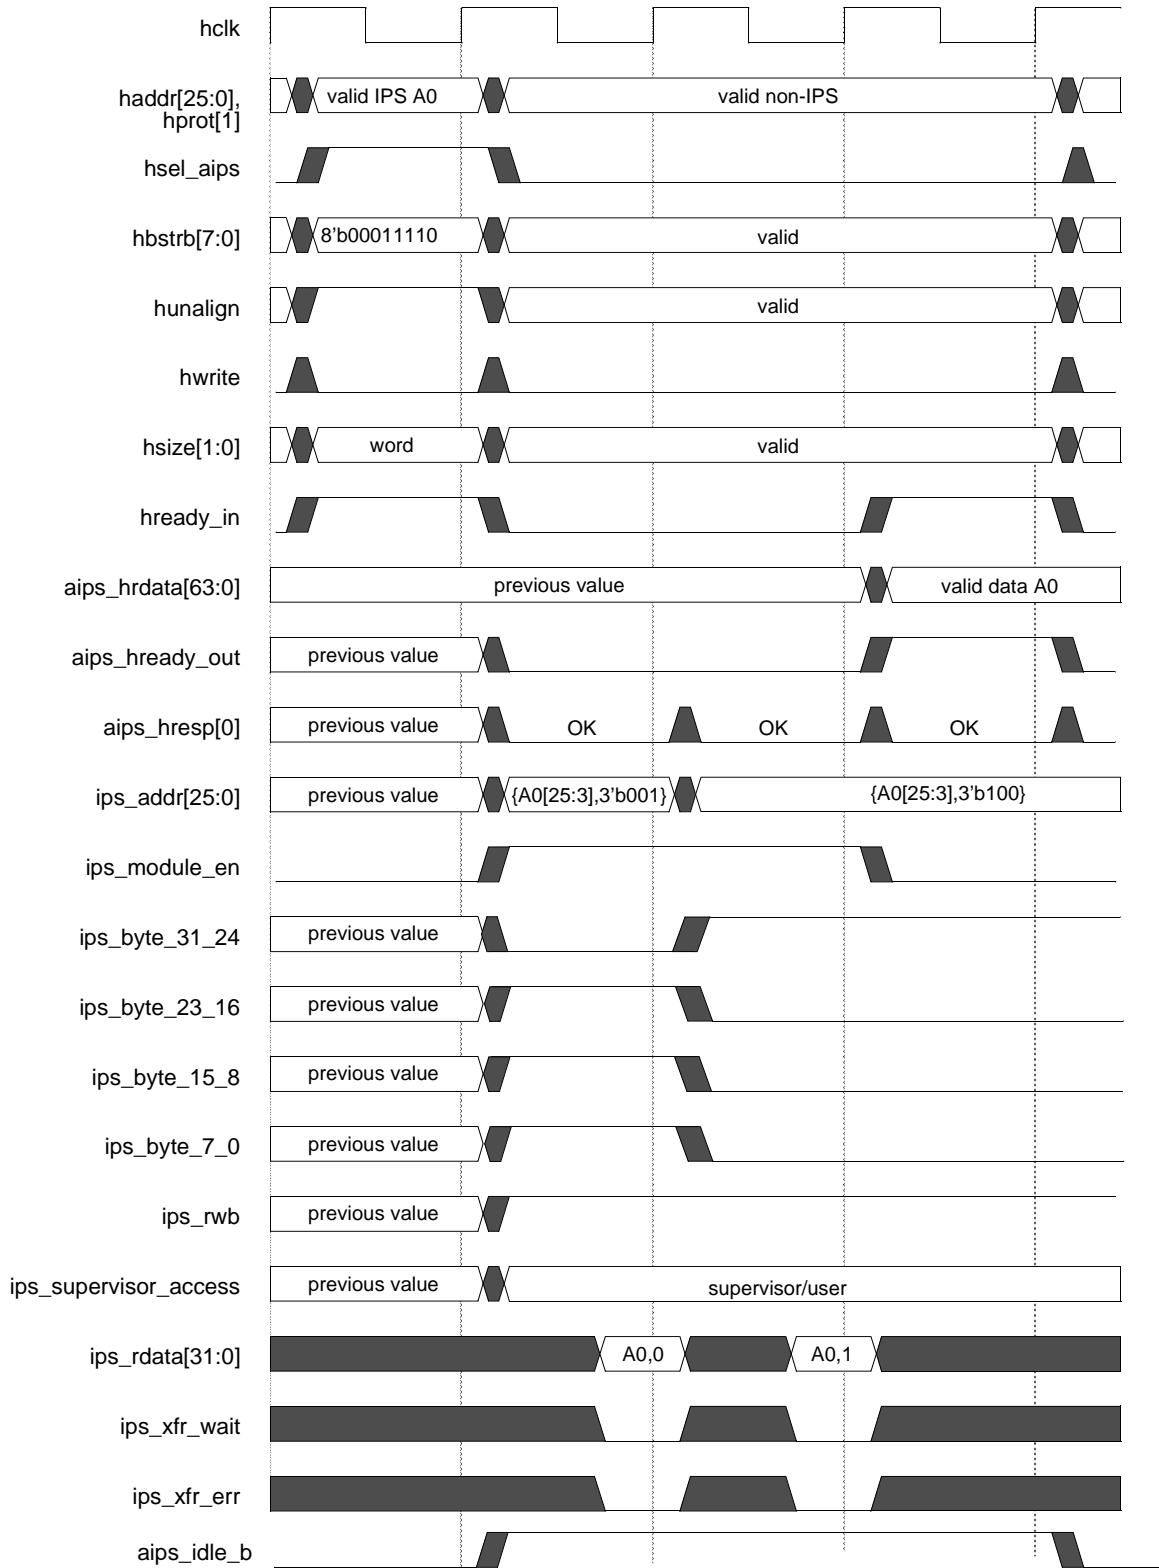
hclk

haddr[25:0], hprot[1]
valid IPS A0
valid non-IPS

hsel_aips

hbstrb[7:0]
8'b00011110
valid

hunalign
valid

hwrite

hsize[1:0]
word
valid

hready_in

aips_hrdata[63:0]
previous value
valid data A0

aips_hready_out
previous value

aips_hresp[0]
previous value
OK
OK
OK

ips_addr[25:0]
previous value
{A0[25:3],3'b001}
{A0[25:3],3'b100}

ips_module_en

ips_byte_31_24
previous value

ips_byte_23_16
previous value

ips_byte_15_8
previous value

ips_byte_7_0
previous value

ips_rwb
previous value

ips_supervisor_access
previous value
supervisor/user

ips_rdata[31:0]
A0,0
A0,1

ips_xfr_wait

ips_xfr_err

aips_idle_b